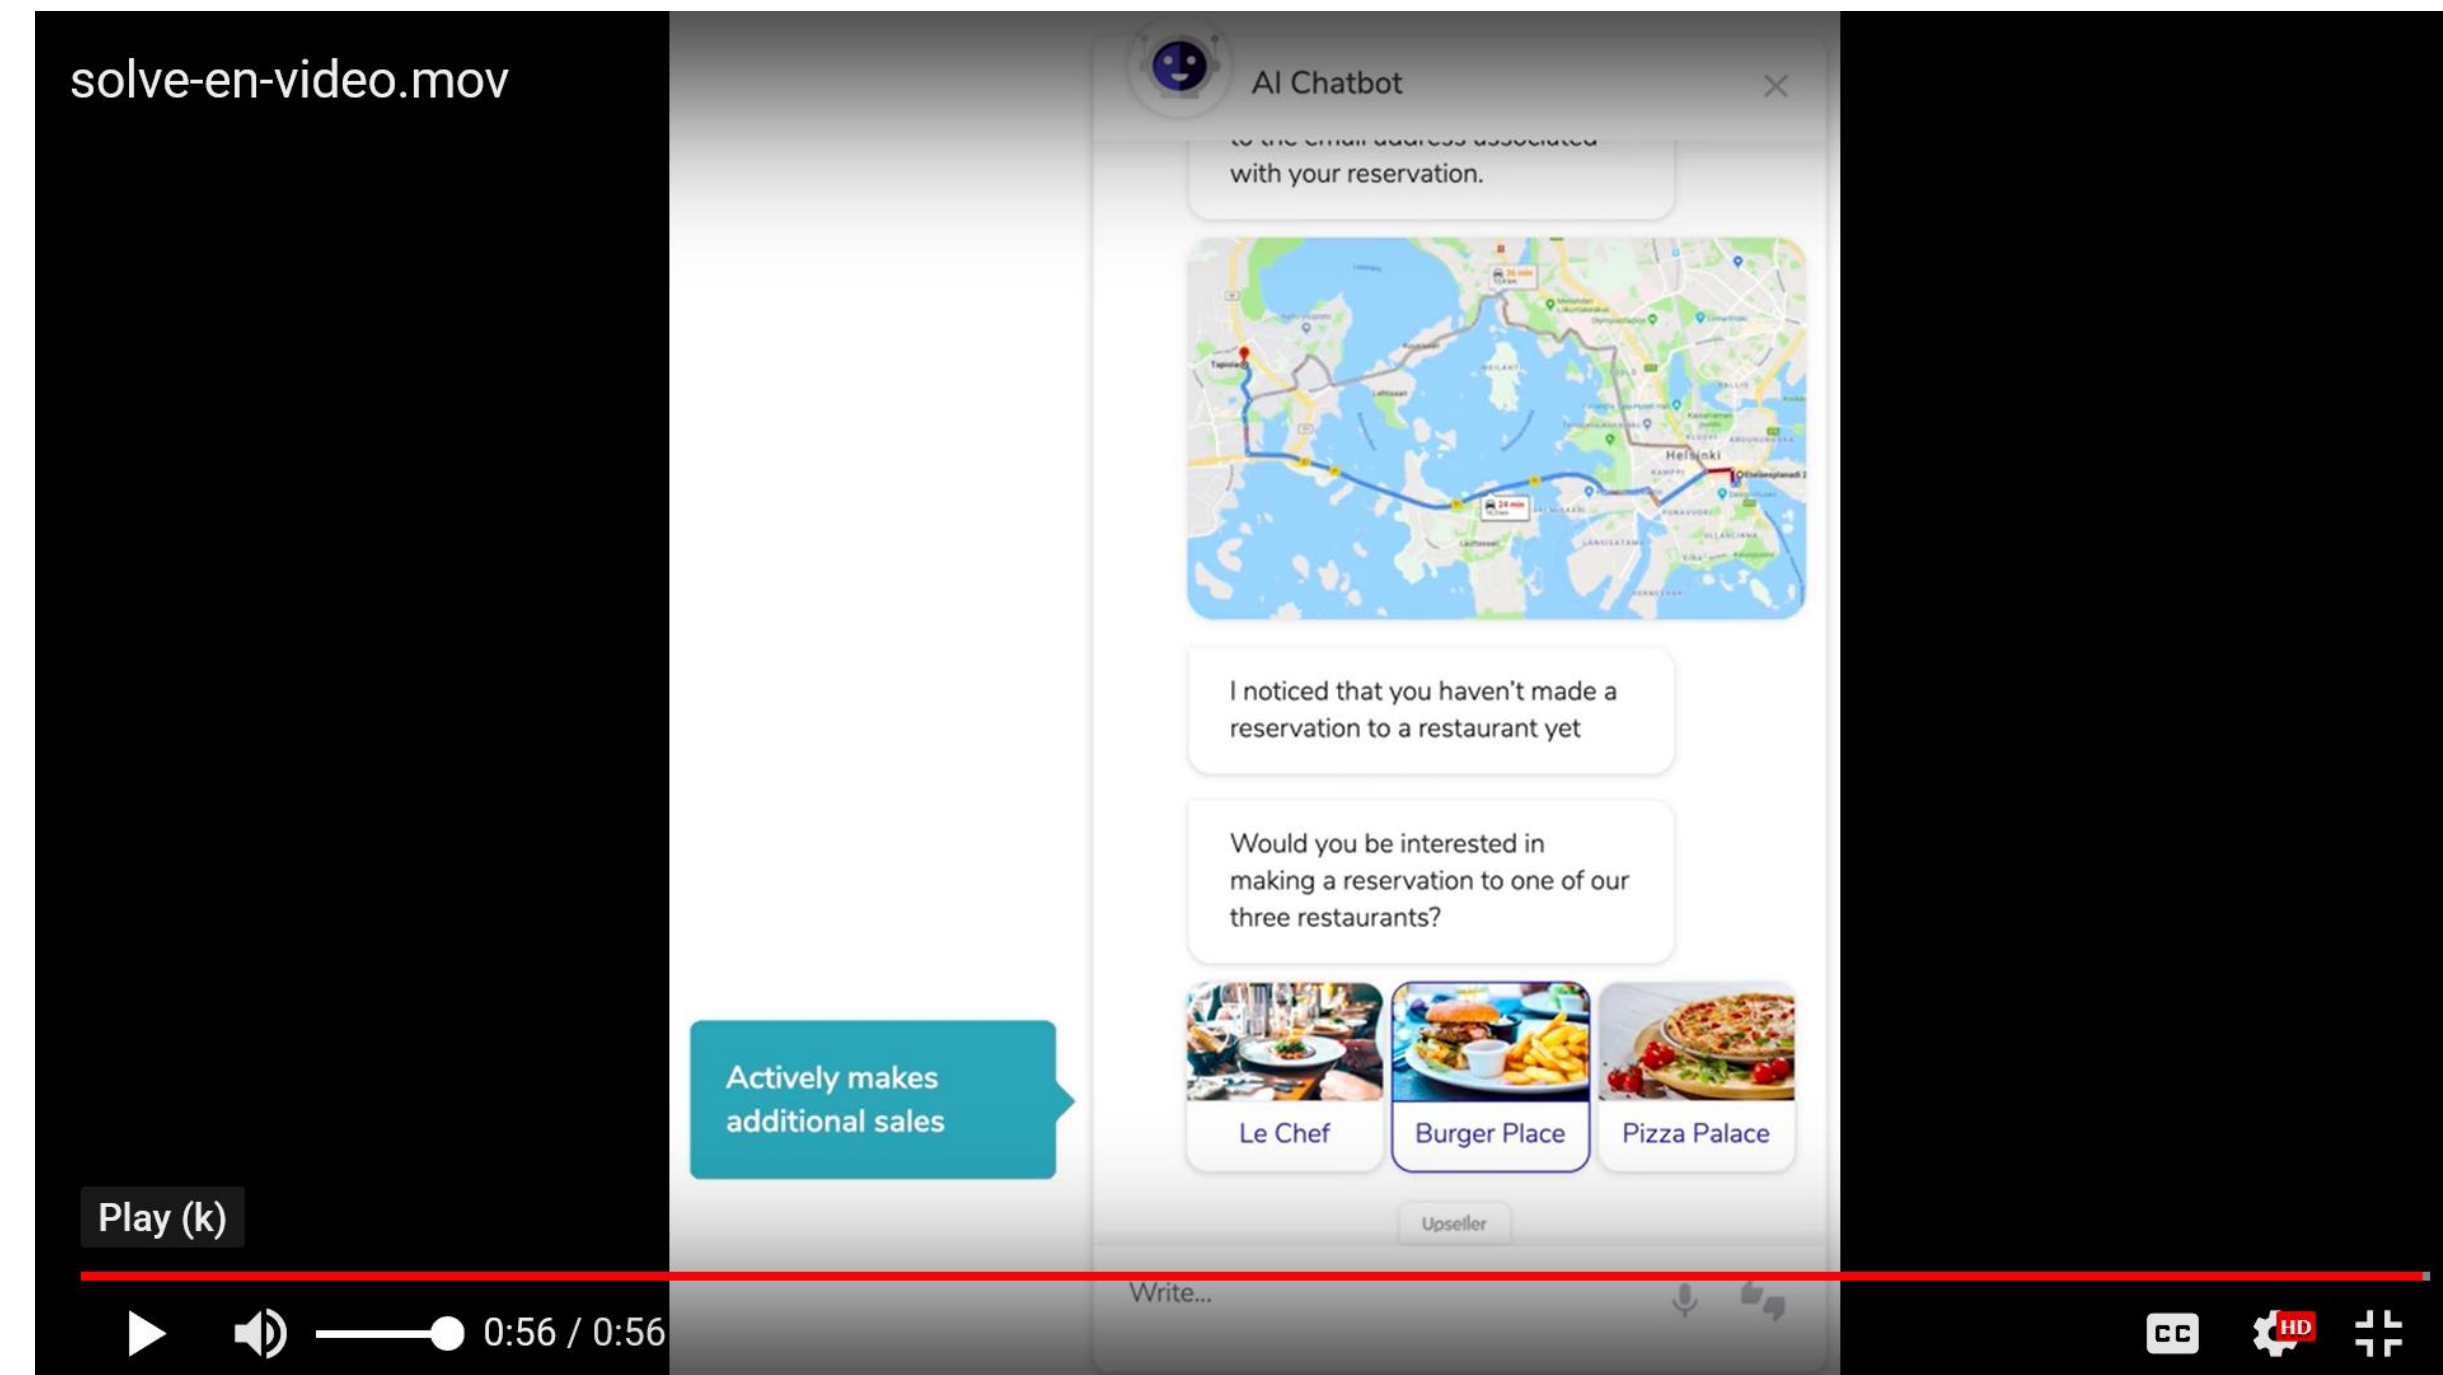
solve-en-video.mov

AI Chatbot

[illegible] with your reservation.

Helsinki

I noticed that you haven't made a reservation to a restaurant yet

Would you be interested in making a reservation to one of our three restaurants?

Actively makes additional sales

Le Chef

Burger Place

Pizza Palace

Upseller

Write...

Play (k)

0:56 / 0:56

HD